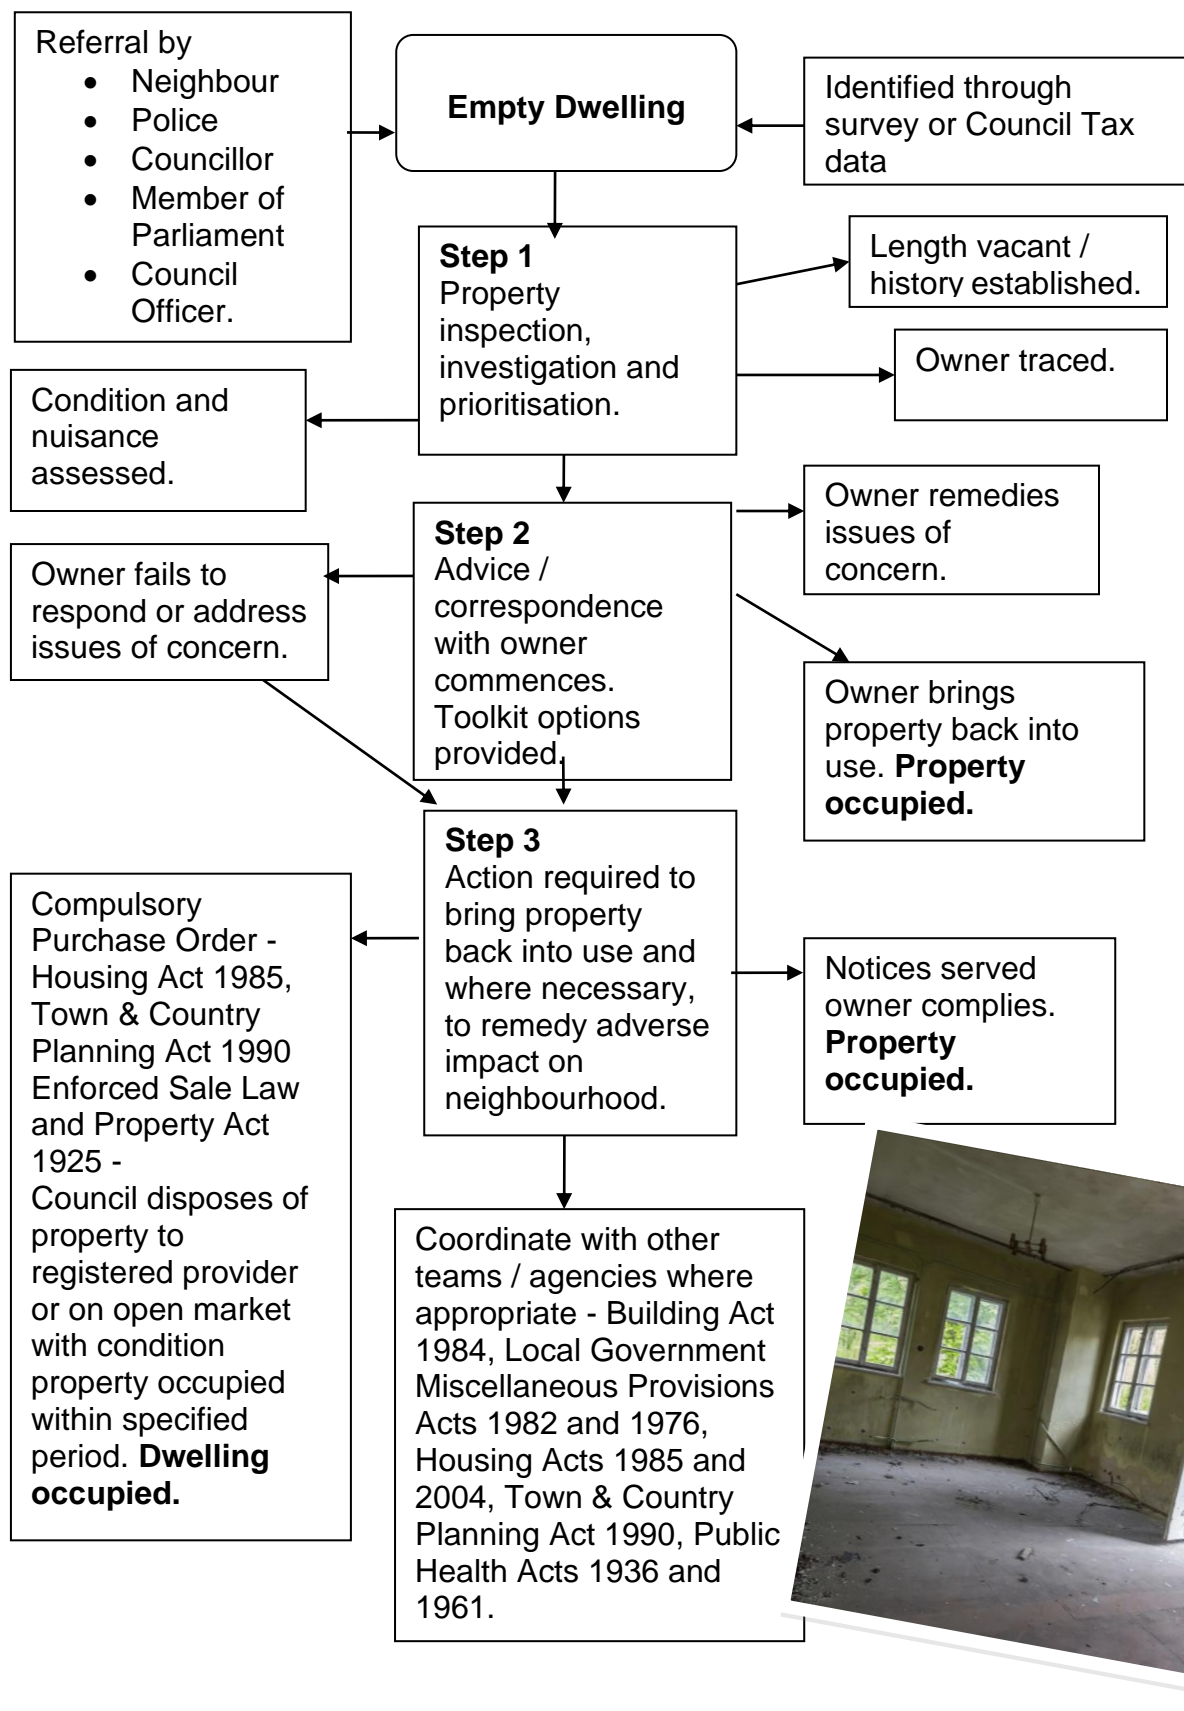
Referral by
- Neighbour
- Police
- Councillor
- Member of Parliament
- Council Officer.

**Empty Dwelling**

Identified through survey or Council Tax data

**Step 1**
Property inspection, investigation and prioritisation.

Length vacant / history established.

Owner traced.

Condition and nuisance assessed.

**Step 2**
Advice / correspondence with owner commences. Toolkit options provided.

Owner remedies issues of concern.

Owner fails to respond or address issues of concern.

Owner brings property back into use. **Property occupied.**

**Step 3**
Action required to bring property back into use and where necessary, to remedy adverse impact on neighbourhood.

Compulsory Purchase Order - Housing Act 1985, Town & Country Planning Act 1990 Enforced Sale Law and Property Act 1925 - Council disposes of property to registered provider or on open market with condition property occupied within specified period. **Dwelling occupied.**

Notices served owner complies. **Property occupied.**

Coordinate with other teams / agencies where appropriate - Building Act 1984, Local Government Miscellaneous Provisions Acts 1982 and 1976, Housing Acts 1985 and 2004, Town & Country Planning Act 1990, Public Health Acts 1936 and 1961.